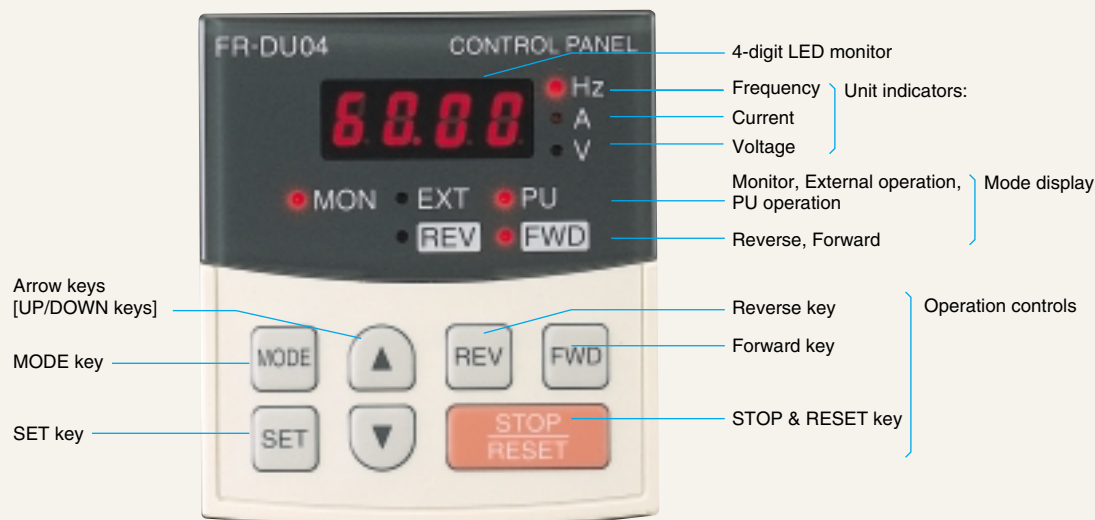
FR-DU04

CONTROL PANEL

6.0.0.0

Hz

A

V

MON

EXT

PU

REV

FWD

4-digit LED monitor

Frequency

Current

Voltage

Unit indicators:

Monitor, External operation, PU operation

Reverse, Forward

Mode display

Arrow keys [UP/DOWN keys]

MODE key

SET key

MODE

SET

REV

FWD

STOP
RESET

Reverse key

Forward key

STOP & RESET key

Operation controls